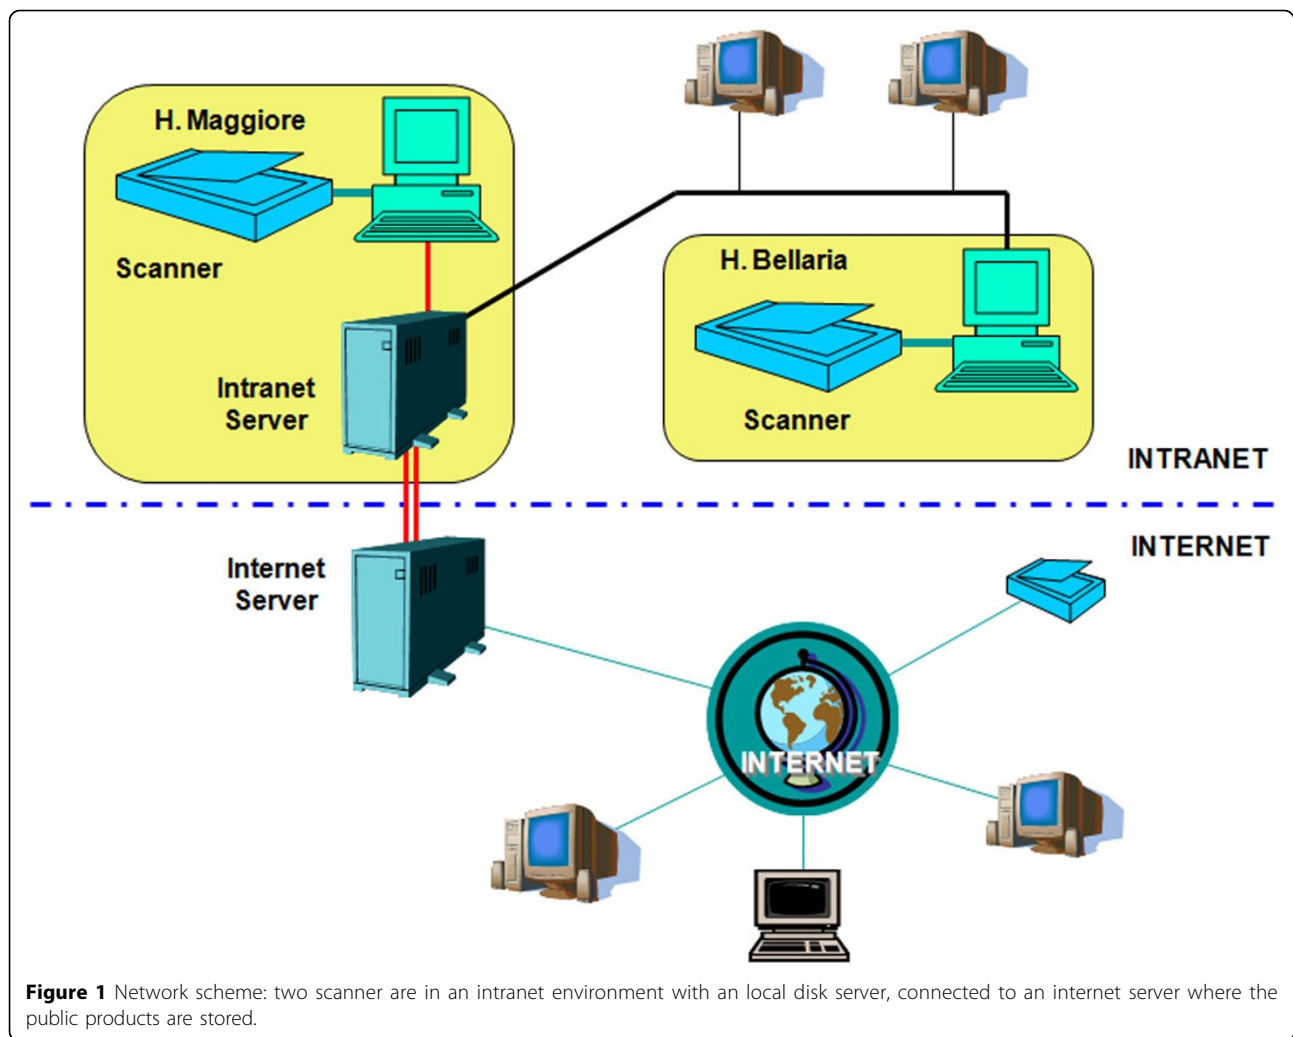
H. Maggiore

Scanner

Intranet Server

H. Bellaria

Scanner

INTRANET

INTERNET

Internet Server

INTERNET

**Figure 1** Network scheme: two scanner are in an intranet environment with an local disk server, connected to an internet server where the public products are stored.